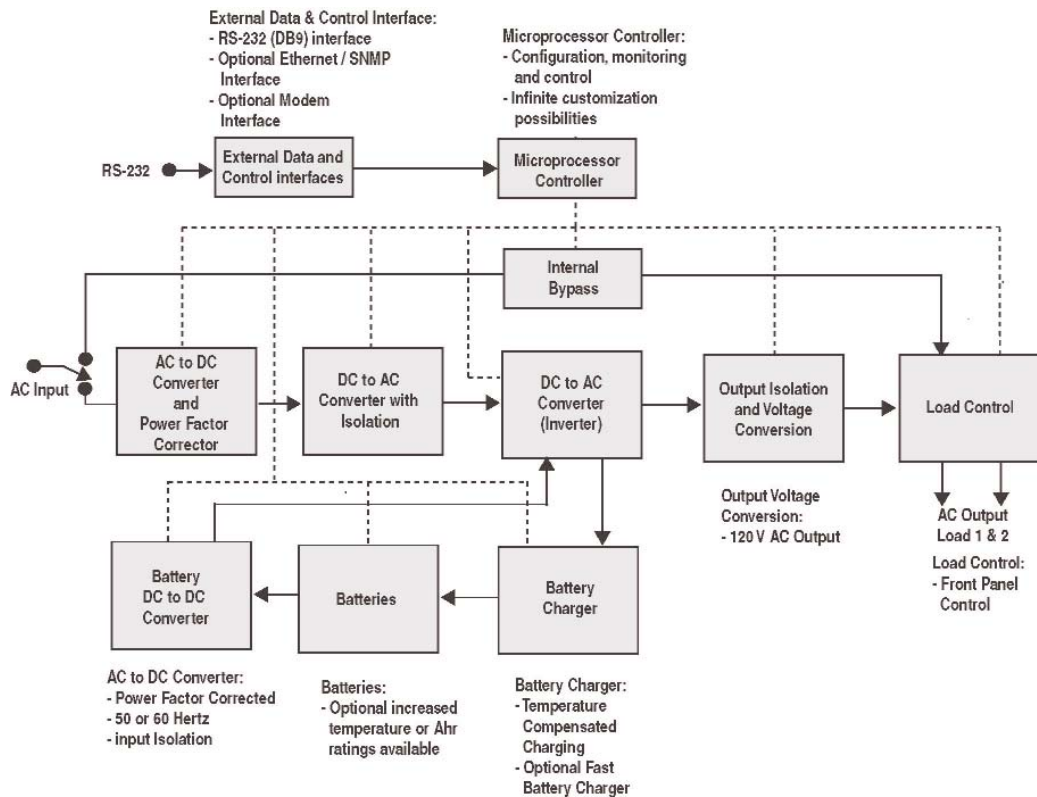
External Data & Control Interface:
- RS-232 (DB9) interface
- Optional Ethernet / SNMP Interface
- Optional Modem Interface

Microprocessor Controller:
- Configuration, monitoring and control
- Infinite customization possibilities

RS-232

External Data and Control interfaces

Microprocessor Controller

Internal Bypass

AC Input

AC to DC Converter and Power Factor Corrector

DC to AC Converter with Isolation

DC to AC Converter (Inverter)

Output Isolation and Voltage Conversion

Load Control

Output Voltage Conversion:
- 120 V AC Output

AC Output Load 1 & 2

Load Control:
- Front Panel Control

Battery DC to DC Converter

Batteries

Battery Charger

AC to DC Converter:
- Power Factor Corrected
- 50 or 60 Hertz
- input Isolation

Batteries:
- Optional increased temperature or Ahr ratings available

Battery Charger:
- Temperature Compensated Charging
- Optional Fast Battery Charger